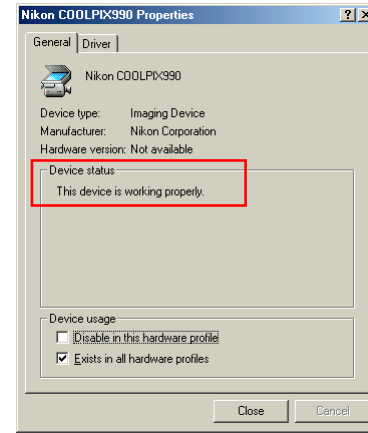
Nikon COOLPIX990 Properties

?

X

General

Driver

Nikon COOLPIX990

Device type: Imaging Device

Manufacturer: Nikon Corporation

Hardware version: Not available

Device status

This device is working properly.

Device usage

Disable in this hardware profile

Exists in all hardware profiles

Close

Cancel